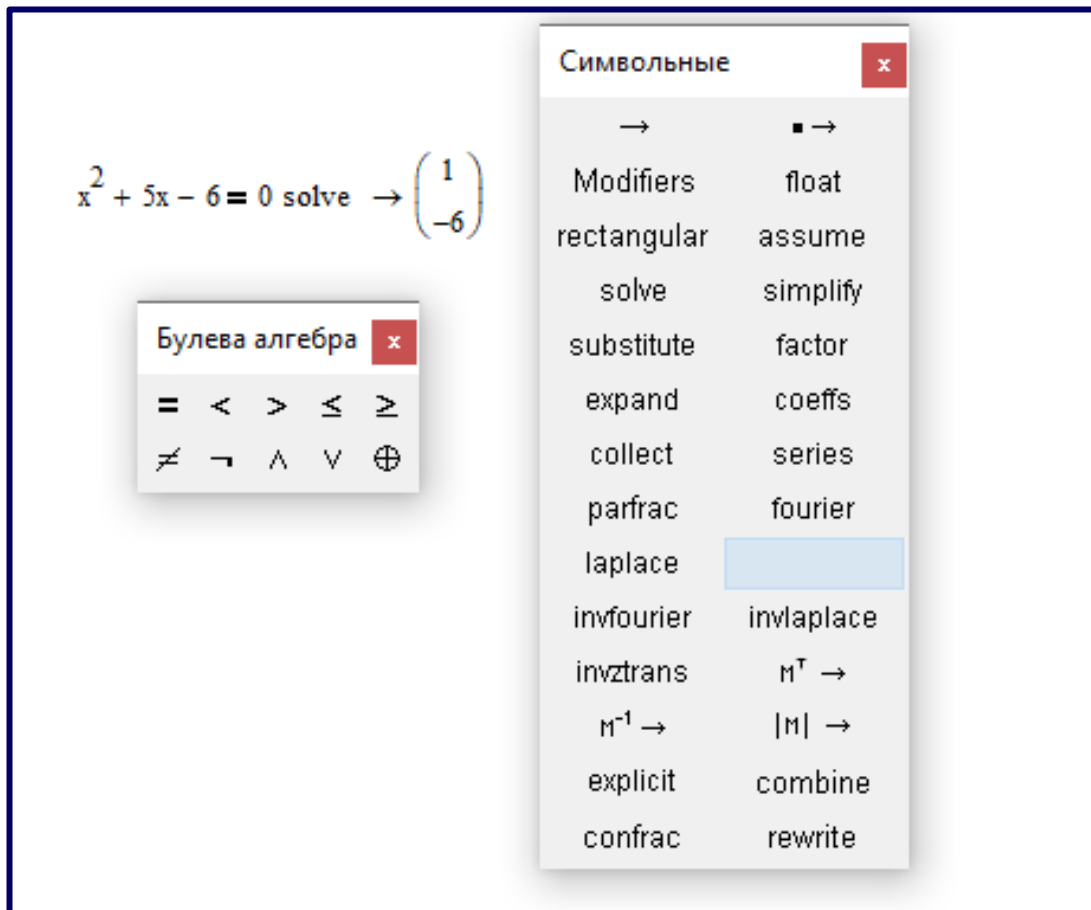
$x^2 + 5x - 6 = 0$ solve $\rightarrow \begin{pmatrix} 1 \\ -6 \end{pmatrix}$

Булева алгебра x

| = | < | > | ≤ | ≥ |
|---|---|---|---|---|
| ≠ | ¬ | ∧ | ∨ | ⊕ |

Символьные x

| | |
|---|---|
| → | ▪→ |
| Modifiers | float |
| rectangular | assume |
| solve | simplify |
| substitute | factor |
| expand | coeffs |
| collect | series |
| parfrac | fourier |
| laplace | |
| invfourier | invlaplace |
| invztrans | $M^T \rightarrow$ |
| $M^{-1} \rightarrow$ | $\lvert M \rvert \rightarrow$ |
| explicit | combine |
| confrac | rewrite |